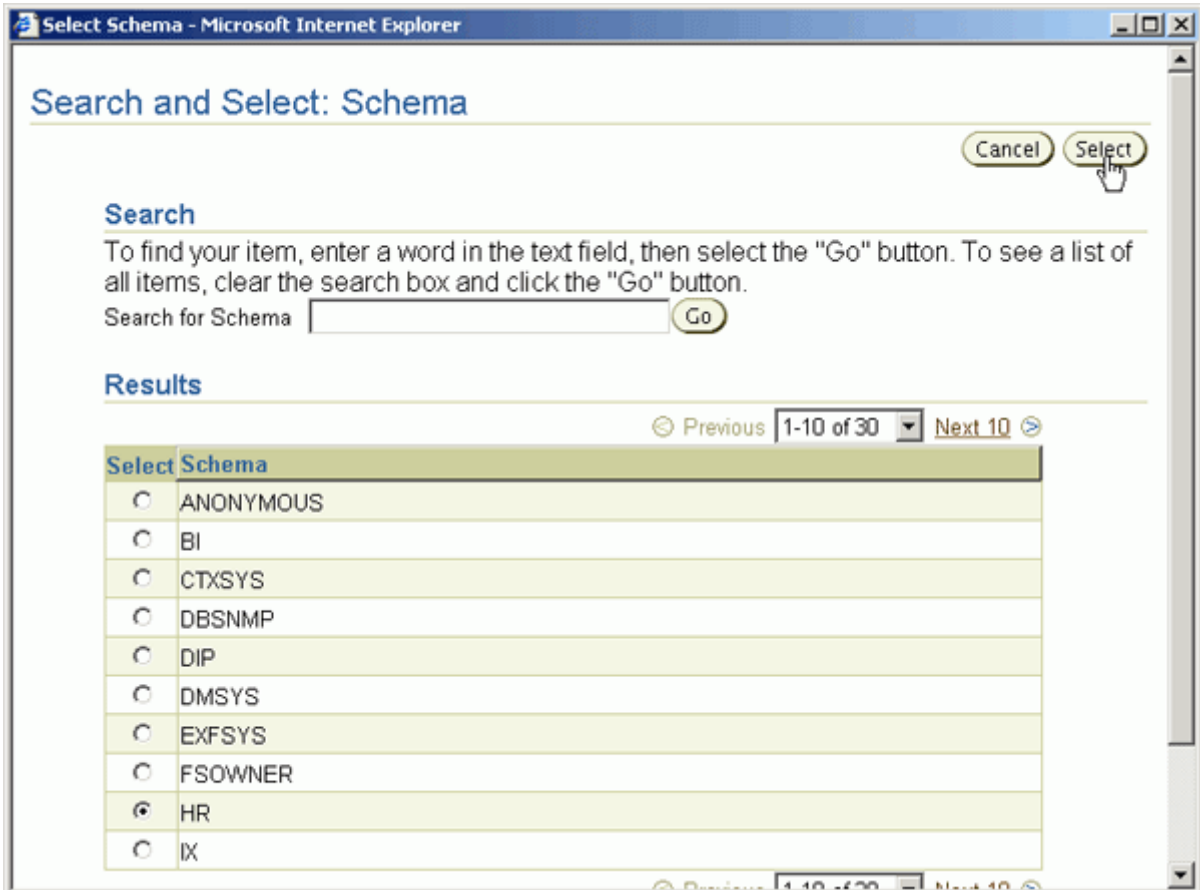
Select Schema - Microsoft Internet Explorer

Search and Select: Schema

Cancel Select

Search

To find your item, enter a word in the text field, then select the "Go" button. To see a list of all items, clear the search box and click the "Go" button.

Search for Schema Go

Results

Previous 1-10 of 30 Next 10

| Select | Schema |
|---|---|
| ○ | ANONYMOUS |
| ○ | BI |
| ○ | CTXSYS |
| ○ | DBSNMP |
| ○ | DIP |
| ○ | DMSYS |
| ○ | EXFSYS |
| ○ | FSOWNER |
| ◉ | HR |
| ○ | IX |

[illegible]